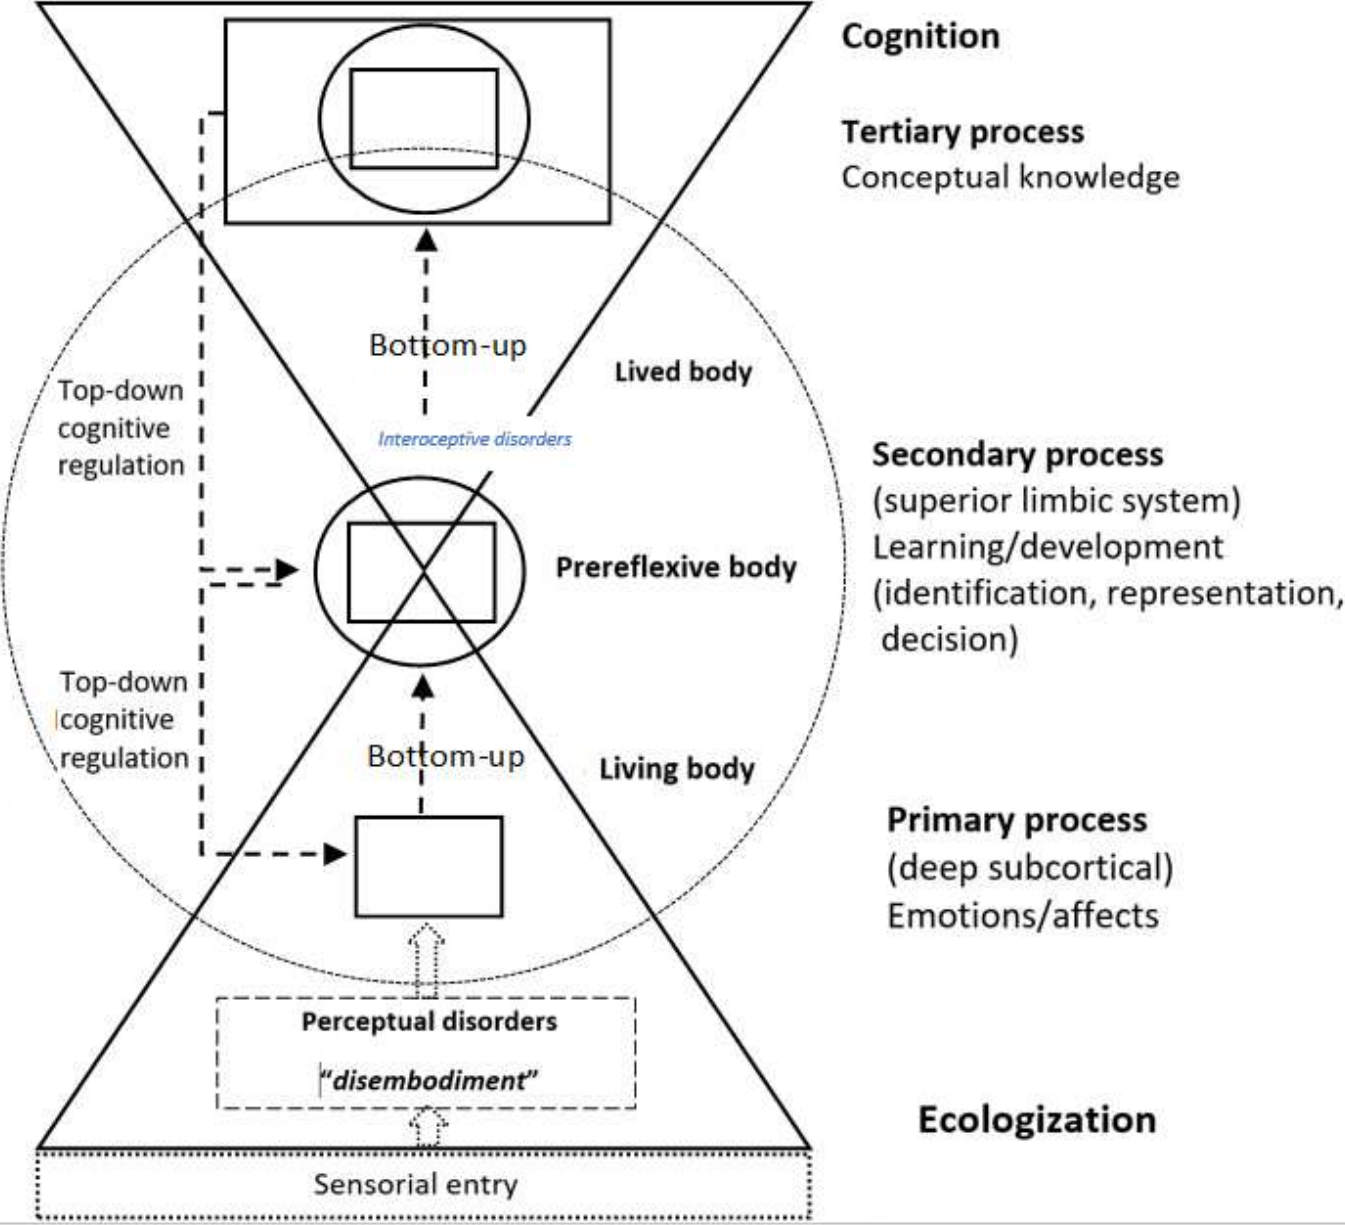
Cognition

Tertiary process
Conceptual knowledge

Bottom-up

Lived body

Top-down cognitive regulation

Interoceptive disorders

Secondary process
(superior limbic system)
Learning/development
(identification, representation, decision)

Prereflexive body

Top-down cognitive regulation

Bottom-up

Living body

Primary process
(deep subcortical)
Emotions/affects

Perceptual disorders
"disembodiment"

Ecologization

Sensorial entry